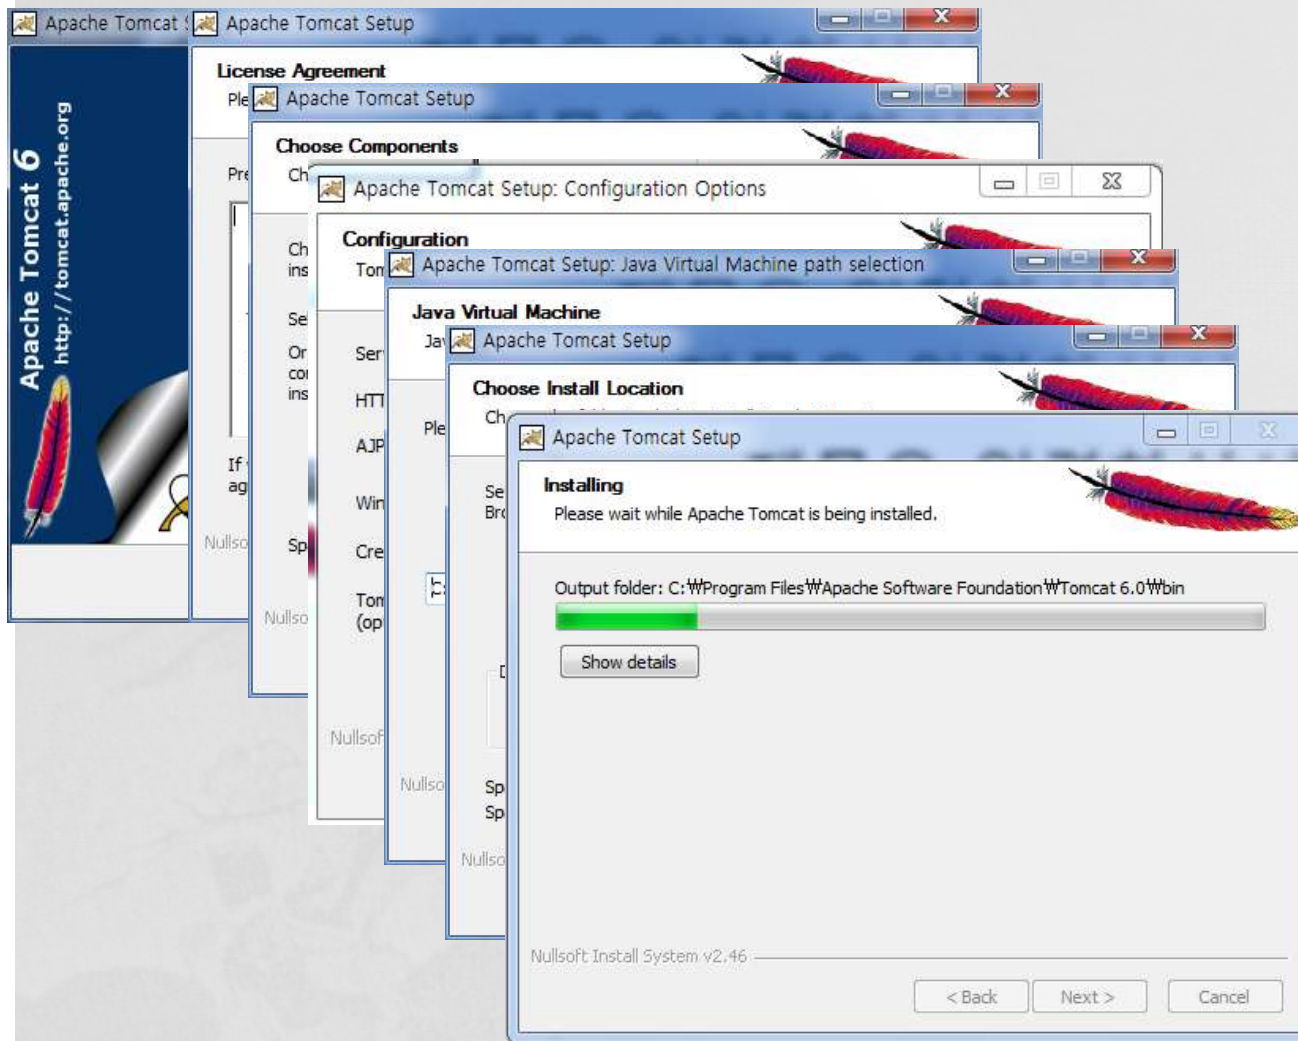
Apache Tomcat S
Apache Tomcat 6
http://tomcat.apache.org

Apache Tomcat Setup
License Agreement
Ple
Pre
If
ag
Nullso

Apache Tomcat Setup
Choose Components
Ch
Ch
ins
Se
Or
co
ins
Sp
Nullso

Apache Tomcat Setup: Configuration Options
Configuration
Tom
Ser
HTT
AJP
Win
Cre
Tom
(op
Nullsof

Apache Tomcat Setup: Java Virtual Machine path selection
Java Virtual Machine
Ja
Ple
Nullso

Apache Tomcat Setup
Choose Install Location
Ch
Se
Bro
D
Sp
Sp
Nullso

Apache Tomcat Setup
Installing
Please wait while Apache Tomcat is being installed.

Output folder: C:₩Program Files₩Apache Software Foundation₩Tomcat 6.0₩bin

Show details

Nullsoft Install System v2.46

< Back
Next >
Cancel